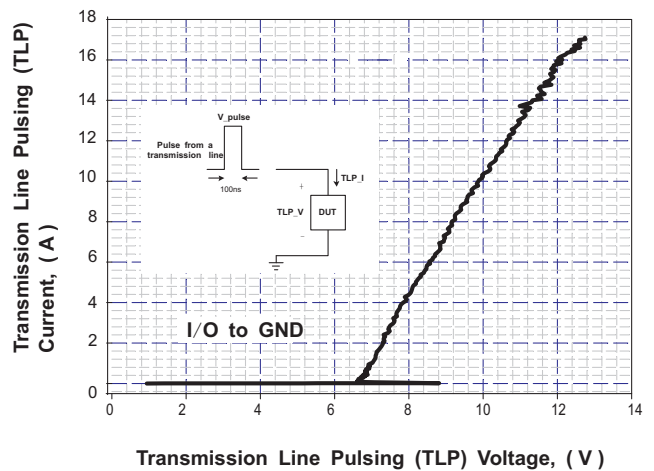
Transmission Line Pulsing (TLP) Current, ( A )

18
16
14
12
10
8
6
4
2
0

V_pulse

Pulse from a transmission line

100ns

TLP_I

+

TLP_V

DUT

-

I/O to GND

0 2 4 6 8 10 12 14

Transmission Line Pulsing (TLP) Voltage, ( V )